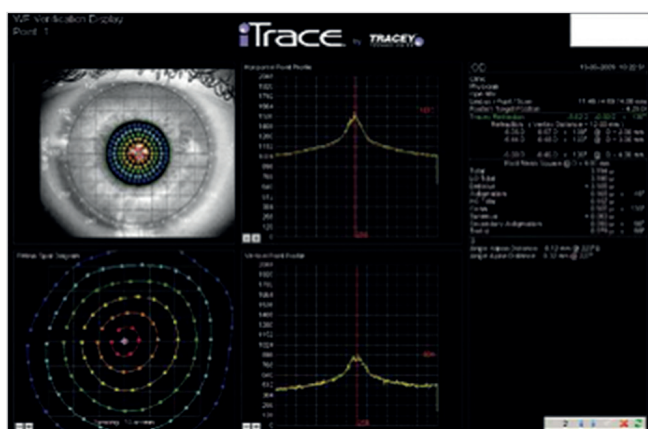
WF Verification Display
Point 1

iTrace by TRACEY

Horizontal Point Profile

Vertical Point Profile

Retinal Spot Diagram

OD

Tracey Refraction

Root Mean Square

Total
Defocus
Astigmatism
Coma
Spherical
Secondary Astigmatism